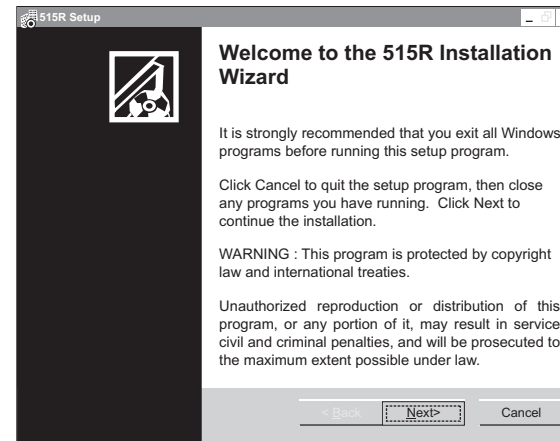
515R Setup

Welcome to the 515R Installation Wizard

It is strongly recommended that you exit all Windows programs before running this setup program.

Click Cancel to quit the setup program, then close any programs you have running. Click Next to continue the installation.

WARNING : This program is protected by copyright law and international treaties.

Unauthorized reproduction or distribution of this program, or any portion of it, may result in service civil and criminal penalties, and will be prosecuted to the maximum extent possible under law.

< Back Next> Cancel